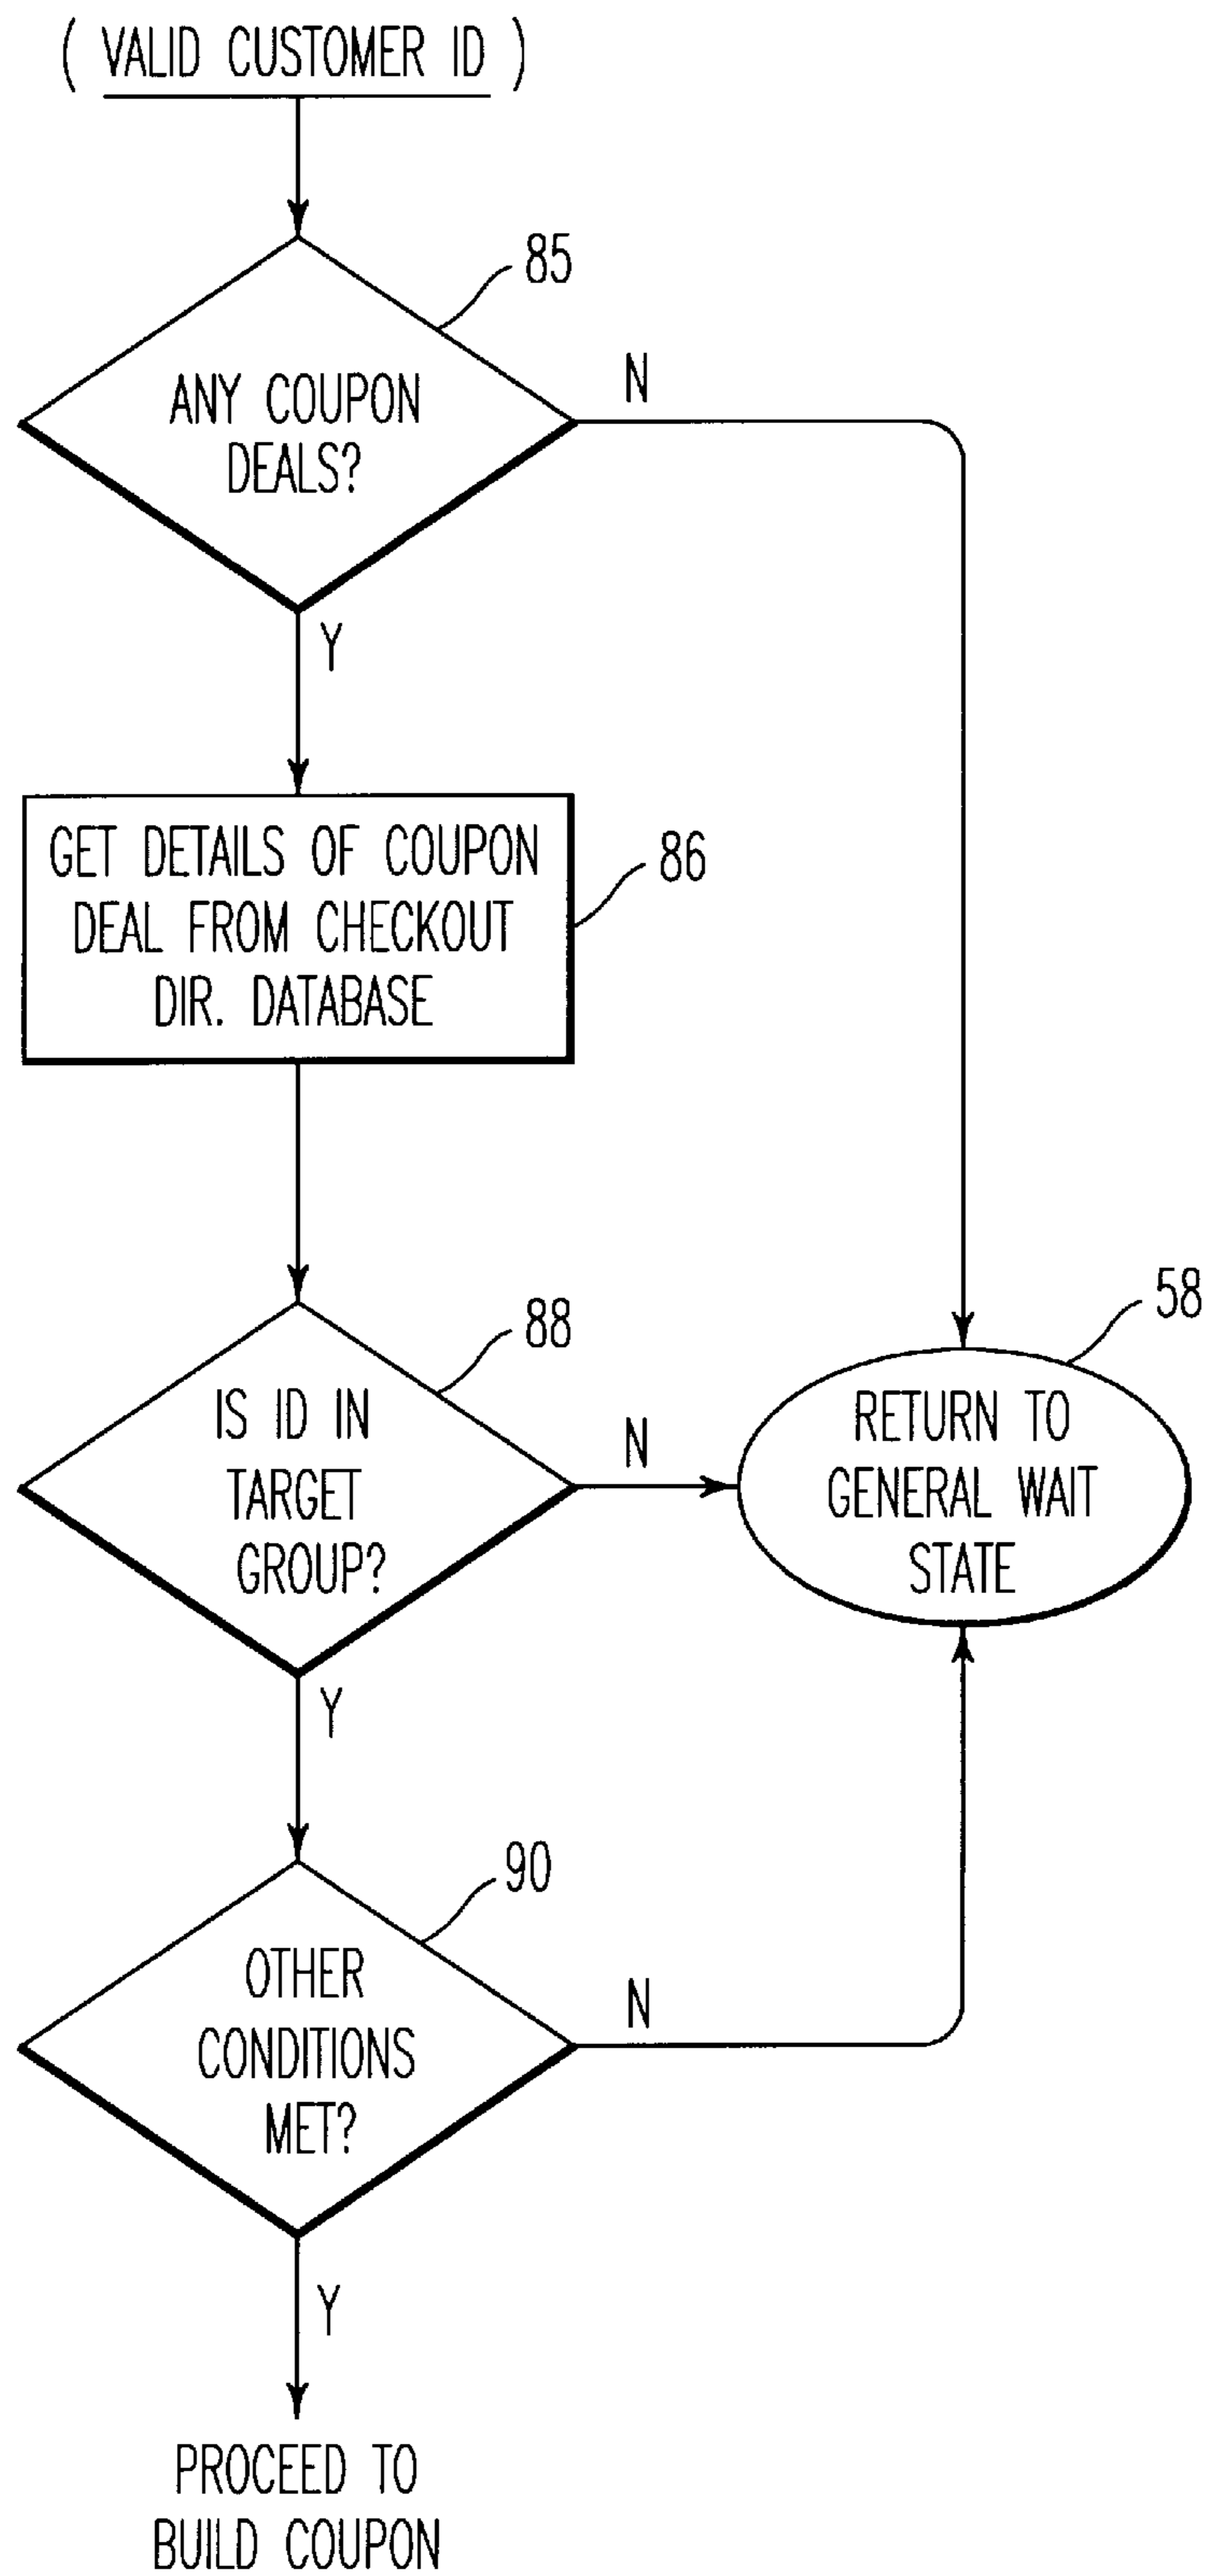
( VALID CUSTOMER ID )

85

ANY COUPON DEALS?

N

Y

GET DETAILS OF COUPON DEAL FROM CHECKOUT DIR. DATABASE

86

58

88

IS ID IN TARGET GROUP?

N

RETURN TO GENERAL WAIT STATE

Y

90

OTHER CONDITIONS MET?

N

Y

PROCEED TO BUILD COUPON